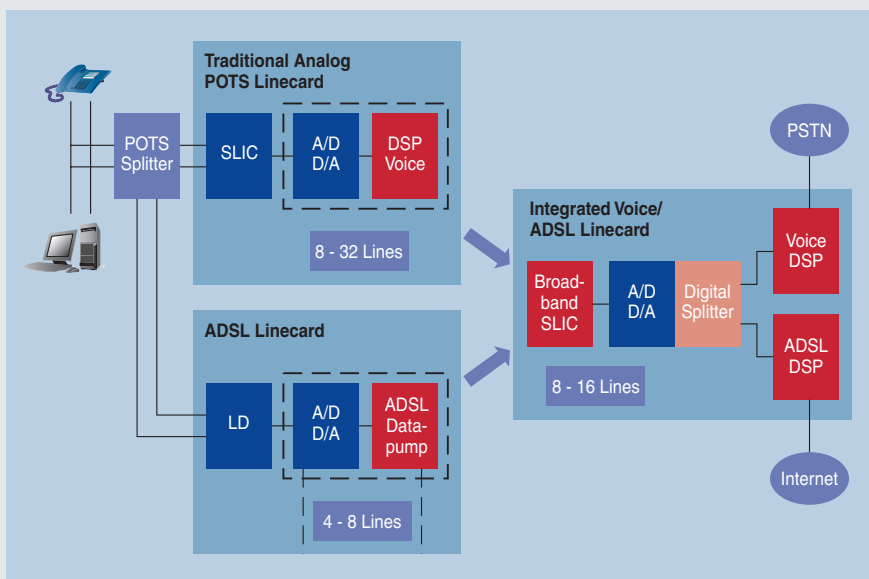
Traditional Analog POTS Linecard

POTS Splitter

SLIC

A/D D/A

DSP Voice

8 - 32 Lines

ADSL Linecard

LD

A/D D/A

ADSL Datapump

4 - 8 Lines

Integrated Voice/ ADSL Linecard

Broadband SLIC

A/D D/A

Digital Splitter

8 - 16 Lines

PSTN

Voice DSP

ADSL DSP

Internet